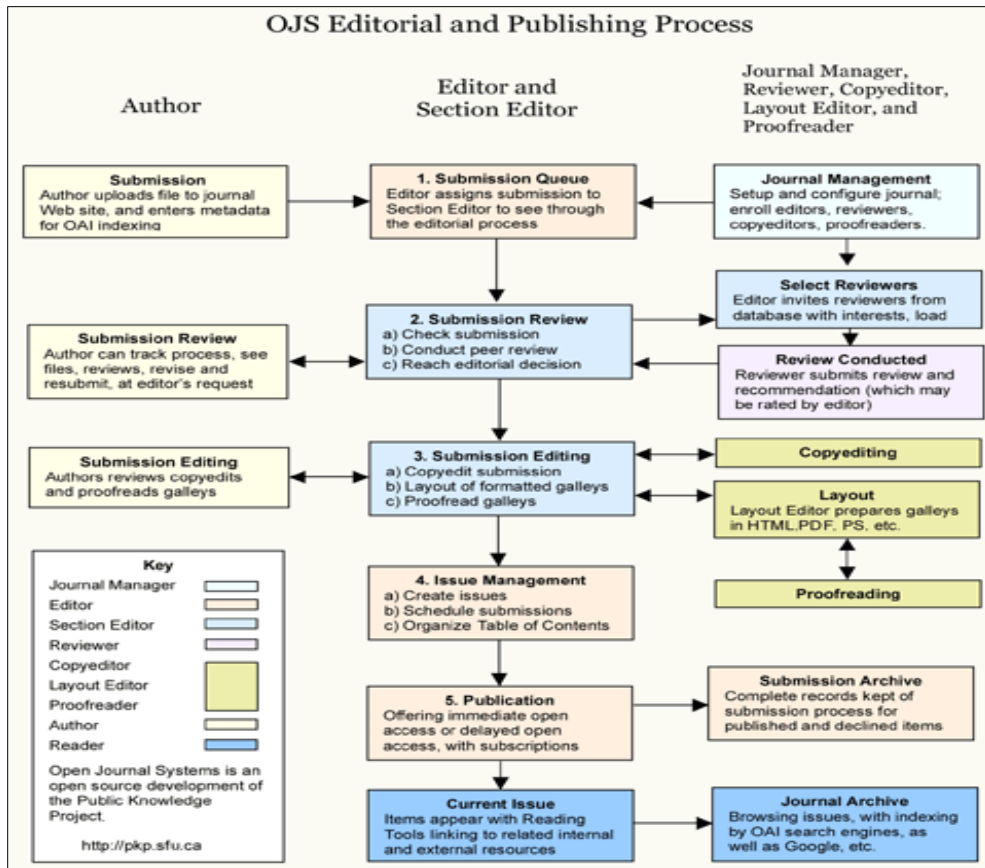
OJS Editorial and Publishing Process

Author

Editor and Section Editor

Journal Manager, Reviewer, Copyeditor, Layout Editor, and Proofreader

Submission
Author uploads file to journal Web site, and enters metadata for OAI indexing

1. Submission Queue
Editor assigns submission to Section Editor to see through the editorial process

Journal Management
Setup and configure journal; enroll editors, reviewers, copyeditors, proofreaders.

Select Reviewers
Editor invites reviewers from database with interests, load

Submission Review
Author can track process, see files, reviews, revise and resubmit, at editor's request

2. Submission Review
a) Check submission
b) Conduct peer review
c) Reach editorial decision

Review Conducted
Reviewer submits review and recommendation (which may be rated by editor)

Submission Editing
Authors reviews copyedits and proofreads galleys

3. Submission Editing
a) Copyedit submission
b) Layout of formatted galleys
c) Proofread galleys

Copyediting

Layout
Layout Editor prepares galleys in HTML.PDF, PS, etc.

Proofreading

Key
Journal Manager
Editor
Section Editor
Reviewer
Copyeditor
Layout Editor
Proofreader
Author
Reader

Open Journal Systems is an open source development of the Public Knowledge Project.

http://pkp.sfu.ca

4. Issue Management
a) Create issues
b) Schedule submissions
c) Organize Table of Contents

5. Publication
Offering immediate open access or delayed open access, with subscriptions

Submission Archive
Complete records kept of submission process for published and declined items

Current Issue
Items appear with Reading Tools linking to related internal and external resources

Journal Archive
Browsing issues, with indexing by OAI search engines, as well as Google, etc.